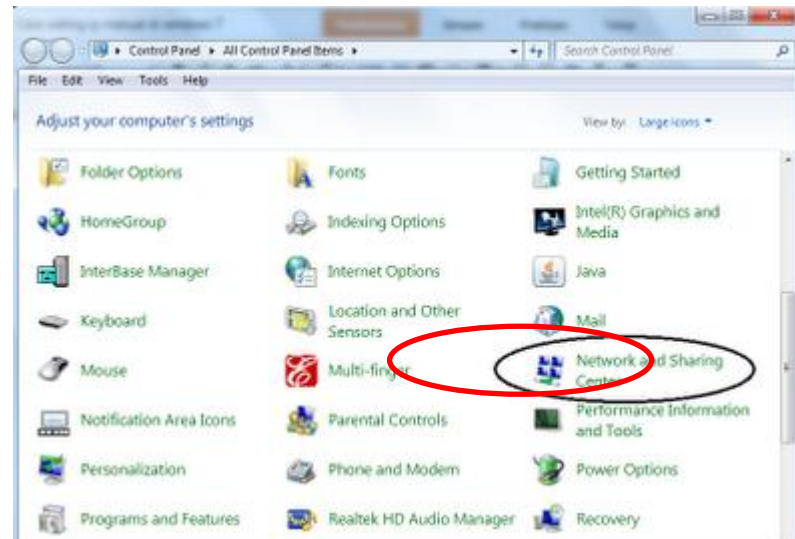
Control Panel ▸ All Control Panel Items ▸

Search Control Panel

File Edit View Tools Help

Adjust your computer's settings

View by: Large icons ▾

Folder Options

Fonts

Getting Started

HomeGroup

Indexing Options

Intel(R) Graphics and Media

InterBase Manager

Internet Options

Java

Keyboard

Location and Other Sensors

Mail

Mouse

Multi-finger

Network and Sharing Center

Notification Area Icons

Parental Controls

Performance Information and Tools

Personalization

Phone and Modem

Power Options

Programs and Features

Realtek HD Audio Manager

Recovery